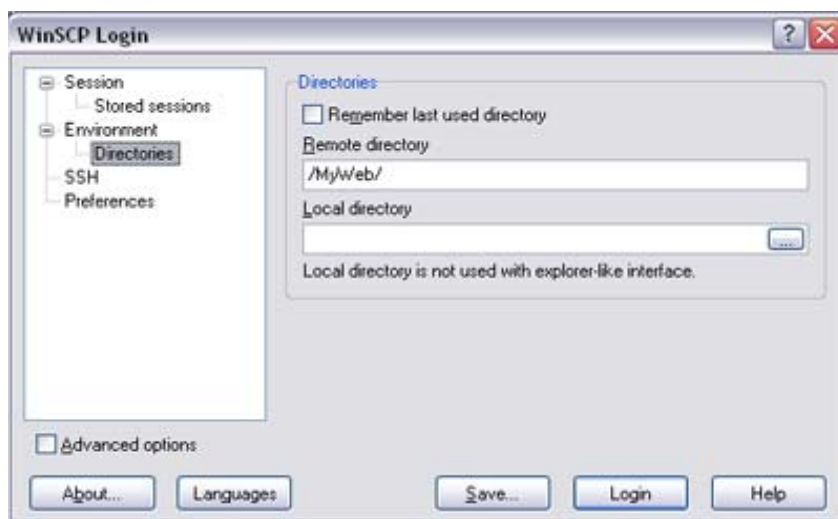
WinSCP Login

Session
Stored sessions
Environment
Directories
SSH
Preferences

Directories

Remember last used directory

Remote directory

/MyWeb/

Local directory

...

Local directory is not used with explorer-like interface.

Advanced options

About...

Languages

Save...

Login

Help